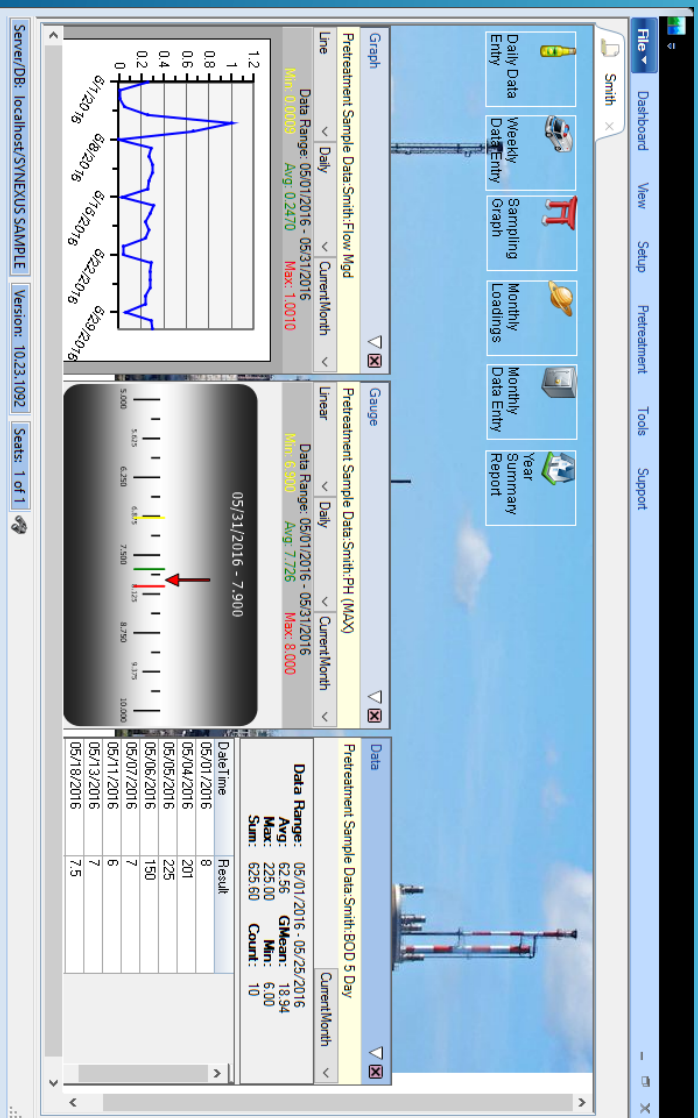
File ▾ Dashboard View Setup Pretreatment Tools Support

Smith ×

Daily Data Entry
Weekly Data Entry
Sampling Graph
Monthly Loadings
Monthly Data Entry
Year Summary Report

Graph
Pretreatment Sample Data:Smith:Flow Mgd
Line | Daily | CurrentMonth
Data Range: 05/01/2016 - 05/31/2016
Min: 0.0009 Avg: 0.2470 Max: 1.0010

1.2
1
0.8
0.6
0.4
0.2
0
5/1/2016
5/8/2016
5/15/2016
5/22/2016
5/29/2016

Gauge
Pretreatment Sample Data:Smith:PH (MAX)
Linear | Daily | CurrentMonth
Data Range: 05/01/2016 - 05/31/2016
Min: 6.900 Avg: 7.726 Max: 8.000

05/31/2016 - 7.900

5.000 5.625 6.250 6.875 7.500 8.125 8.750 9.375 10.000

Data
Pretreatment Sample Data:Smith:BOD 5 Day
CurrentMonth

Data Range: 05/01/2016 - 05/25/2016
Avg: 62.56 GMean: 18.94
Max: 225.00 Min: 6.00
Sum: 625.60 Count: 10

| DateTime | Result |
|---|---|
| 05/01/2016 | 8 |
| 05/04/2016 | 201 |
| 05/05/2016 | 225 |
| 05/06/2016 | 150 |
| 05/07/2016 | 7 |
| 05/11/2016 | 6 |
| 05/13/2016 | 7 |
| 05/18/2016 | 7.5 |

Server/DB: localhost\SYNEXUS SAMPLE | Version: 10.23.1092 | Seats: 1 of 1